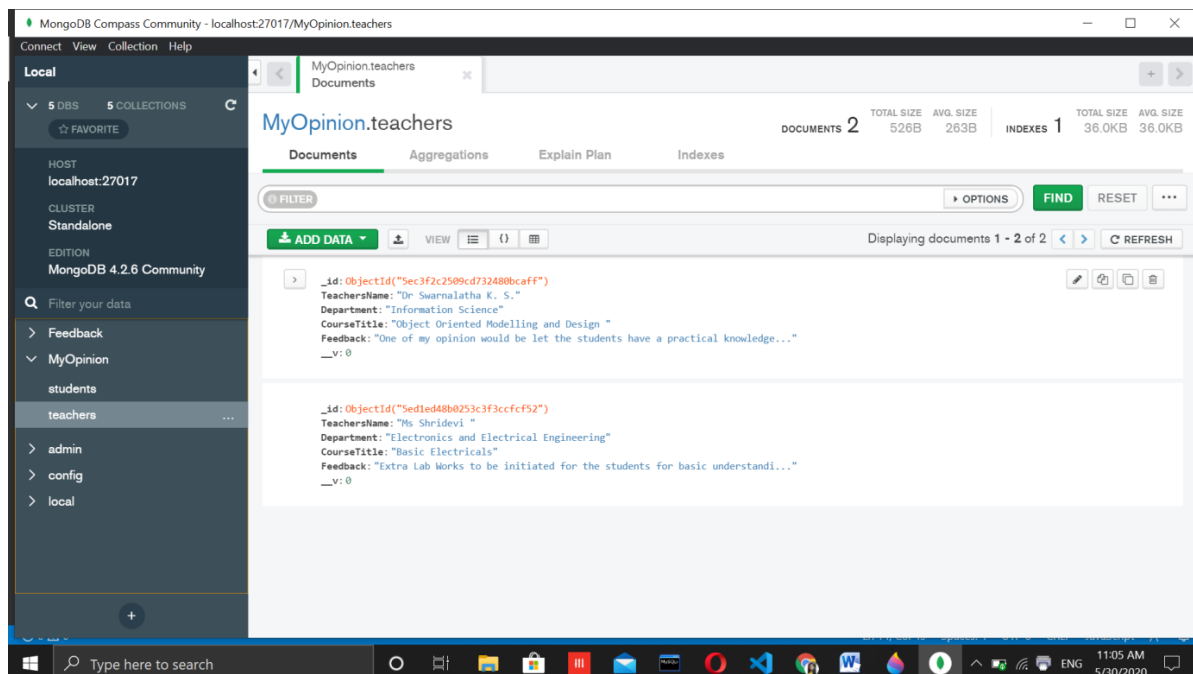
MongoDB Compass Community - localhost:27017/MyOpinion.teachers

Connect View Collection Help

Local

5 DBS 5 COLLECTIONS

☆ FAVORITE

HOST
localhost:27017

CLUSTER
Standalone

EDITION
MongoDB 4.2.6 Community

Filter your data

Feedback
MyOpinion
students
teachers ...
admin
config
local

+

MyOpinion.teachers
Documents

MyOpinion.teachers

DOCUMENTS 2 TOTAL SIZE 526B AVG. SIZE 263B INDEXES 1 TOTAL SIZE 36.0KB AVG. SIZE 36.0KB

Documents Aggregations Explain Plan Indexes

FILTER
▸ OPTIONS FIND RESET ...

ADD DATA VIEW

Displaying documents 1 - 2 of 2 C REFRESH

_id: ObjectId("5ec3f2c2509cd732480bcaff")
TeachersName: "Dr Swarnalatha K. S."
Department: "Information Science"
CourseTitle: "Object Oriented Modelling and Design "
Feedback: "One of my opinion would be let the students have a practical knowledge..."
__v: 0

_id: ObjectId("5ed1ed48b0253c3f3ccfcf52")
TeachersName: "Ms Shridevi "
Department: "Electronics and Electrical Engineering"
CourseTitle: "Basic Electricals"
Feedback: "Extra Lab Works to be initiated for the students for basic understandi..."
__v: 0

Type here to search

ENG 11:05 AM 5/30/2020